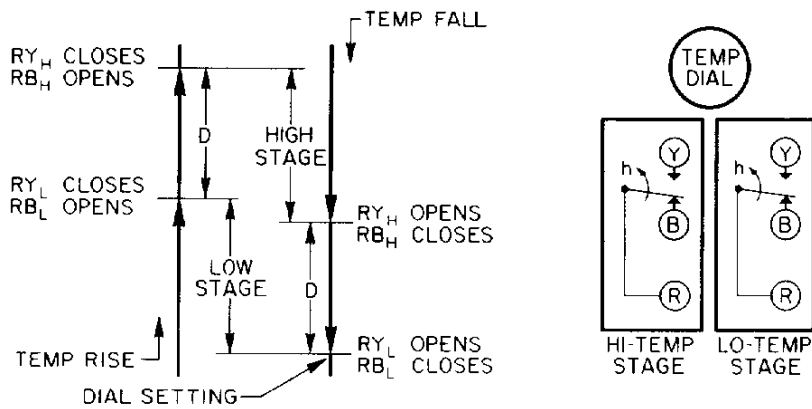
TEMP FALL

$RY_H$ CLOSES
$RB_H$ OPENS

D

HIGH STAGE

$RY_L$ CLOSES
$RB_L$ OPENS

$RY_H$ OPENS
$RB_H$ CLOSES

LOW STAGE

D

TEMP RISE

$RY_L$ OPENS
$RB_L$ CLOSES

DIAL SETTING

TEMP DIAL

h
Y
B
R
HI-TEMP STAGE

h
Y
B
R
LO-TEMP STAGE